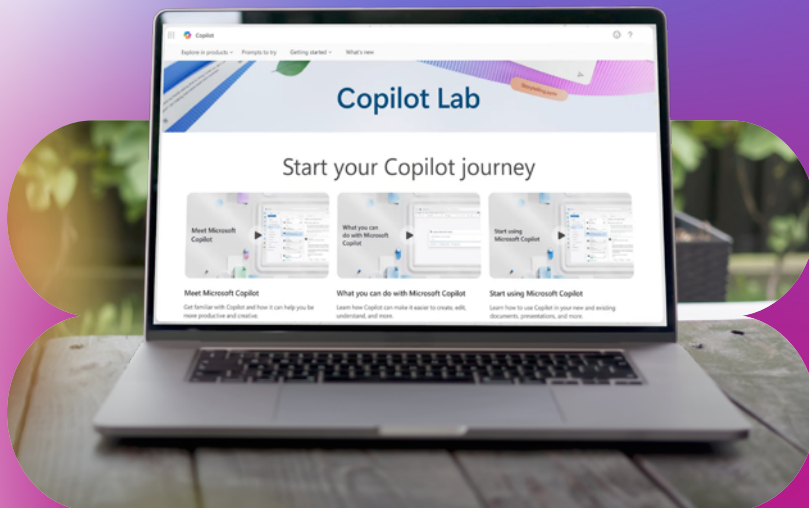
Copilot

Explore in products ⌄ Prompts to try Getting started ⌄ What's new

Copilot Lab

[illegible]

Start your Copilot journey

Meet Microsoft Copilot

What you can do with Microsoft Copilot

Start using Microsoft Copilot

Meet Microsoft Copilot

Get familiar with Copilot and how it can help you be more productive and creative.

What you can do with Microsoft Copilot

Learn how Copilot can make it easier to create, edit, understand, and more.

Start using Microsoft Copilot

Learn how to use Copilot in your new and existing documents, presentations, and more.